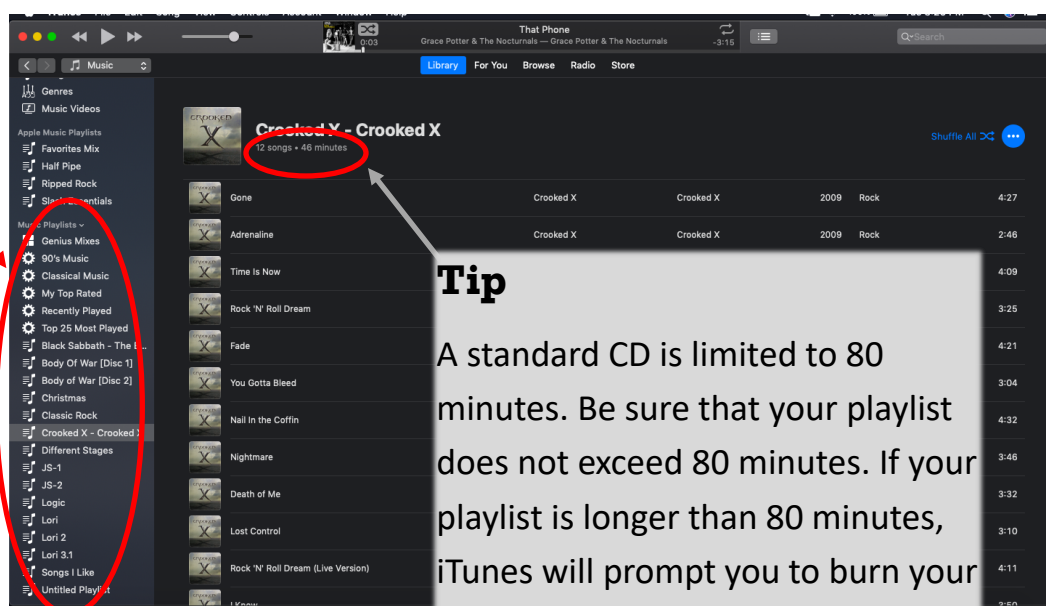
That Phone
0:03
Grace Potter & The Nocturnals — Grace Potter & The Nocturnals
-3:15
Q Search

Music

Library For You Browse Radio Store

Genres
Music Videos

Apple Music Playlists
Favorites Mix
Half Pipe
Ripped Rock
Sla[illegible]ntials

Mu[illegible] Playlists
Genius Mixes
90's Music
Classical Music
My Top Rated
Recently Played
Top 25 Most Played
Black Sabbath - The L...
Body Of War [Disc 1]
Body of War [Disc 2]
Christmas
Classic Rock
Crooked X - Crooked X
Different Stages
JS-1
JS-2
Logic
Lori
Lori 2
Lori 3.1
Songs I Like
Untitled Playlist

Crooked X - Crooked X
12 songs • 46 minutes

Shuffle All

| | | | | | |
|---|---|---|---|---|---|
| Gone | Crooked X | Crooked X | 2009 | Rock | 4:27 |
| Adrenaline | Crooked X | Crooked X | 2009 | Rock | 2:46 |
| Time Is Now | | | | | 4:09 |
| Rock 'N' Roll Dream | | | | | 3:25 |
| Fade | | | | | 4:21 |
| You Gotta Bleed | | | | | 3:04 |
| Nail In the Coffin | | | | | 4:32 |
| Nightmare | | | | | 3:46 |
| Death of Me | | | | | 3:32 |
| Lost Control | | | | | 3:10 |
| Rock 'N' Roll Dream (Live Version) | | | | | 4:11 |
| I Know | | | | | 3:50 |

Tip

A standard CD is limited to 80 minutes. Be sure that your playlist does not exceed 80 minutes. If your playlist is longer than 80 minutes, iTunes will prompt you to burn your